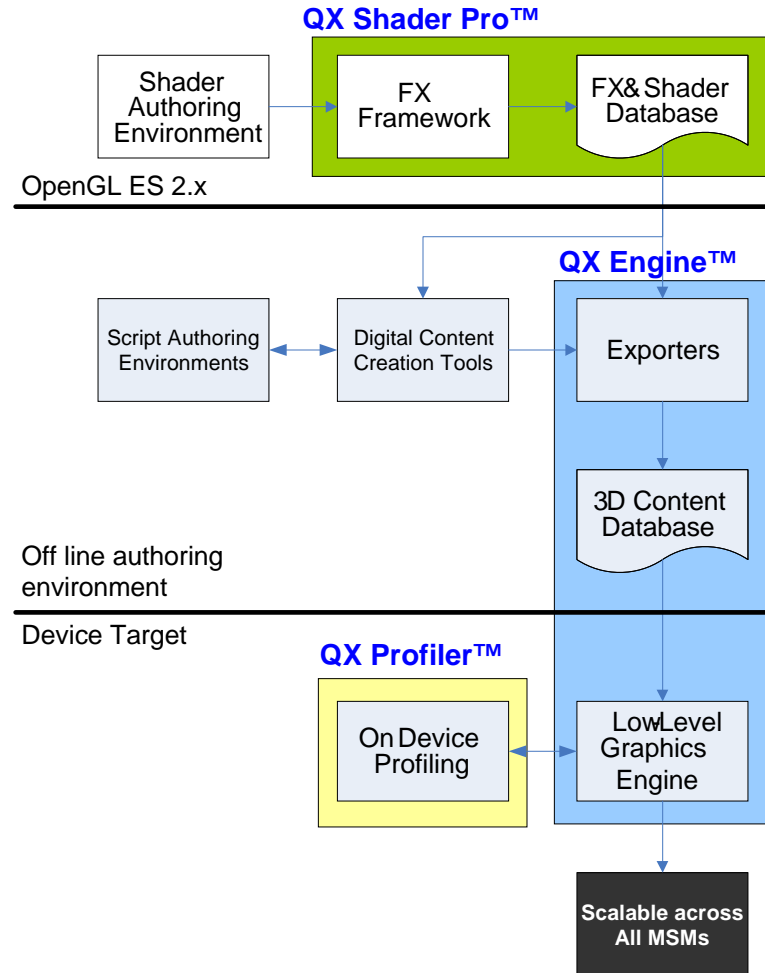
QX Shader Pro™

Shader Authoring Environment

FX Framework

FX& Shader Database

OpenGL ES 2.x

QX Engine™

Script Authoring Environments

Digital Content Creation Tools

Exporters

3D Content Database

Off line authoring environment

Device Target

QX Profiler™

On Device Profiling

LowLevel Graphics Engine

Scalable across All MSMs